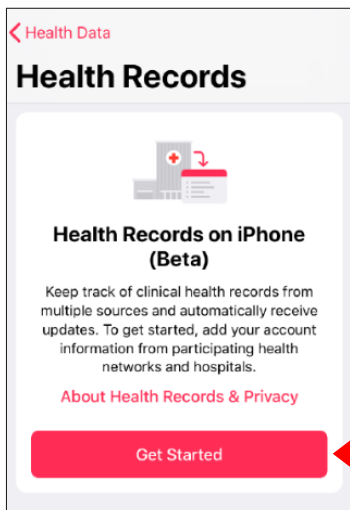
Health Data

Health Records

Health Records on iPhone (Beta)

Keep track of clinical health records from multiple sources and automatically receive updates. To get started, add your account information from participating health networks and hospitals.

About Health Records & Privacy

Get Started